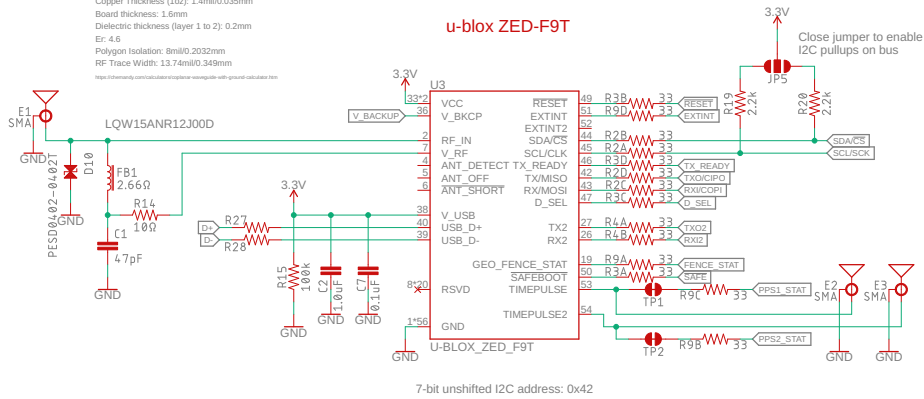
Copper Thickness (1oz): 1.4mil/0.035mm
Board thickness: 1.6mm
Dielectric thickness (layer 1 to 2): 0.2mm
Er: 4.6
Polygon Isolation: 8mil/0.2032mm
RF Trace Width: 13.74mil/0.349mm
https://chemandy.com/calculators/coplanar-waveguide-with-ground-calculator.htm

u-blox ZED-F9T

3.3V
Close jumper to enable I2C pullups on bus

JP5
R19 2.2k
R20 2.2k

E1 SMA
GND
LQW15ANR12J00D
D10
PESD0402-02IT
GND
FB1 2.66Ω
R14 10Ω
C1 47pF
GND

3.3V
U3
33*2 VCC
V_BACKUP 36 V_BKCP
2 RF_IN
7 V_RF
4 ANT_DETECT
5 ANT_OFF
6 ANT_SHORT
3.3V
38 V_USB
D+ R27 40 USB_D+
D- R28 39 USB_D-
R15 100k
C2 1.0uF
C7 0.1uF
GND GND GND
8*20 RSVD
1*56 GND
GND
U-BLOX_ZED_F9T

RESET 49 R3B 33 RESET
EXTINT 51 R9D 33 EXTINT
EXTINT2 52
SDA/CS 44 R2B 33
SCL/CLK 45 R2A 33
TX_READY 46 R3D 33 TX_READY
TX/MISO 47 R2D 33 TXO/CIPO
RX/MOSI 43 R2C 33 RXI/COPI
D_SEL 42 R3C 33 D_SEL
SDA/CS
SCL/SCK
TX2 27 R4A 33 TXO2
RX2 26 R4B 33 RXI2
GEO_FENCE_STAT 19 R9A 33 FENCE_STAT
SAFEBOOT 50 R3A 33 SAFE
TIMEPULSE 53 TP1 R9C 33 PPS1_STAT
TIMEPULSE2 54 TP2 R9B 33 PPS2_STAT
E2 SMA GND
E3 SMA GND

7-bit unshifted I2C address: 0x42